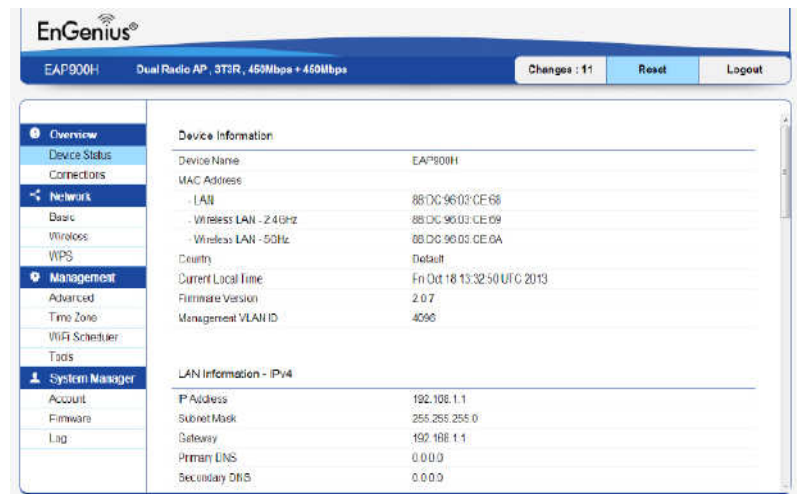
EnGenius®

EAP900H
Dual Radio AP , 3T3R , 450Mbps + 450Mbps
Changes : 11
Reset
Logout

Overview
Device Status
Connections
Network
Basic
Wireless
WPS
Management
Advanced
Time Zone
WiFi Scheduler
Tools
System Manager
Account
Firmware
Log

Device Information

| | |
|---|---|
| Device Name | EAP900H |
| MAC Address | |
| - LAN | 88:DC:96:03:CE:68 |
| - Wireless LAN - 2.4GHz | 88:DC:96:03:CE:69 |
| - Wireless LAN - 5GHz | 88:DC:96:03:CE:6A |
| Country | Default |
| Current Local Time | Fri Oct 18 13:32:50 UTC 2013 |
| Firmware Version | 2.0.7 |
| Management VLAN ID | 4096 |

LAN Information - IPv4

| | |
|---|---|
| IP Address | 192.168.1.1 |
| Subnet Mask | 255.255.255.0 |
| Gateway | 192.168.1.1 |
| Primary DNS | 0.0.0.0 |
| Secondary DNS | 0.0.0.0 |